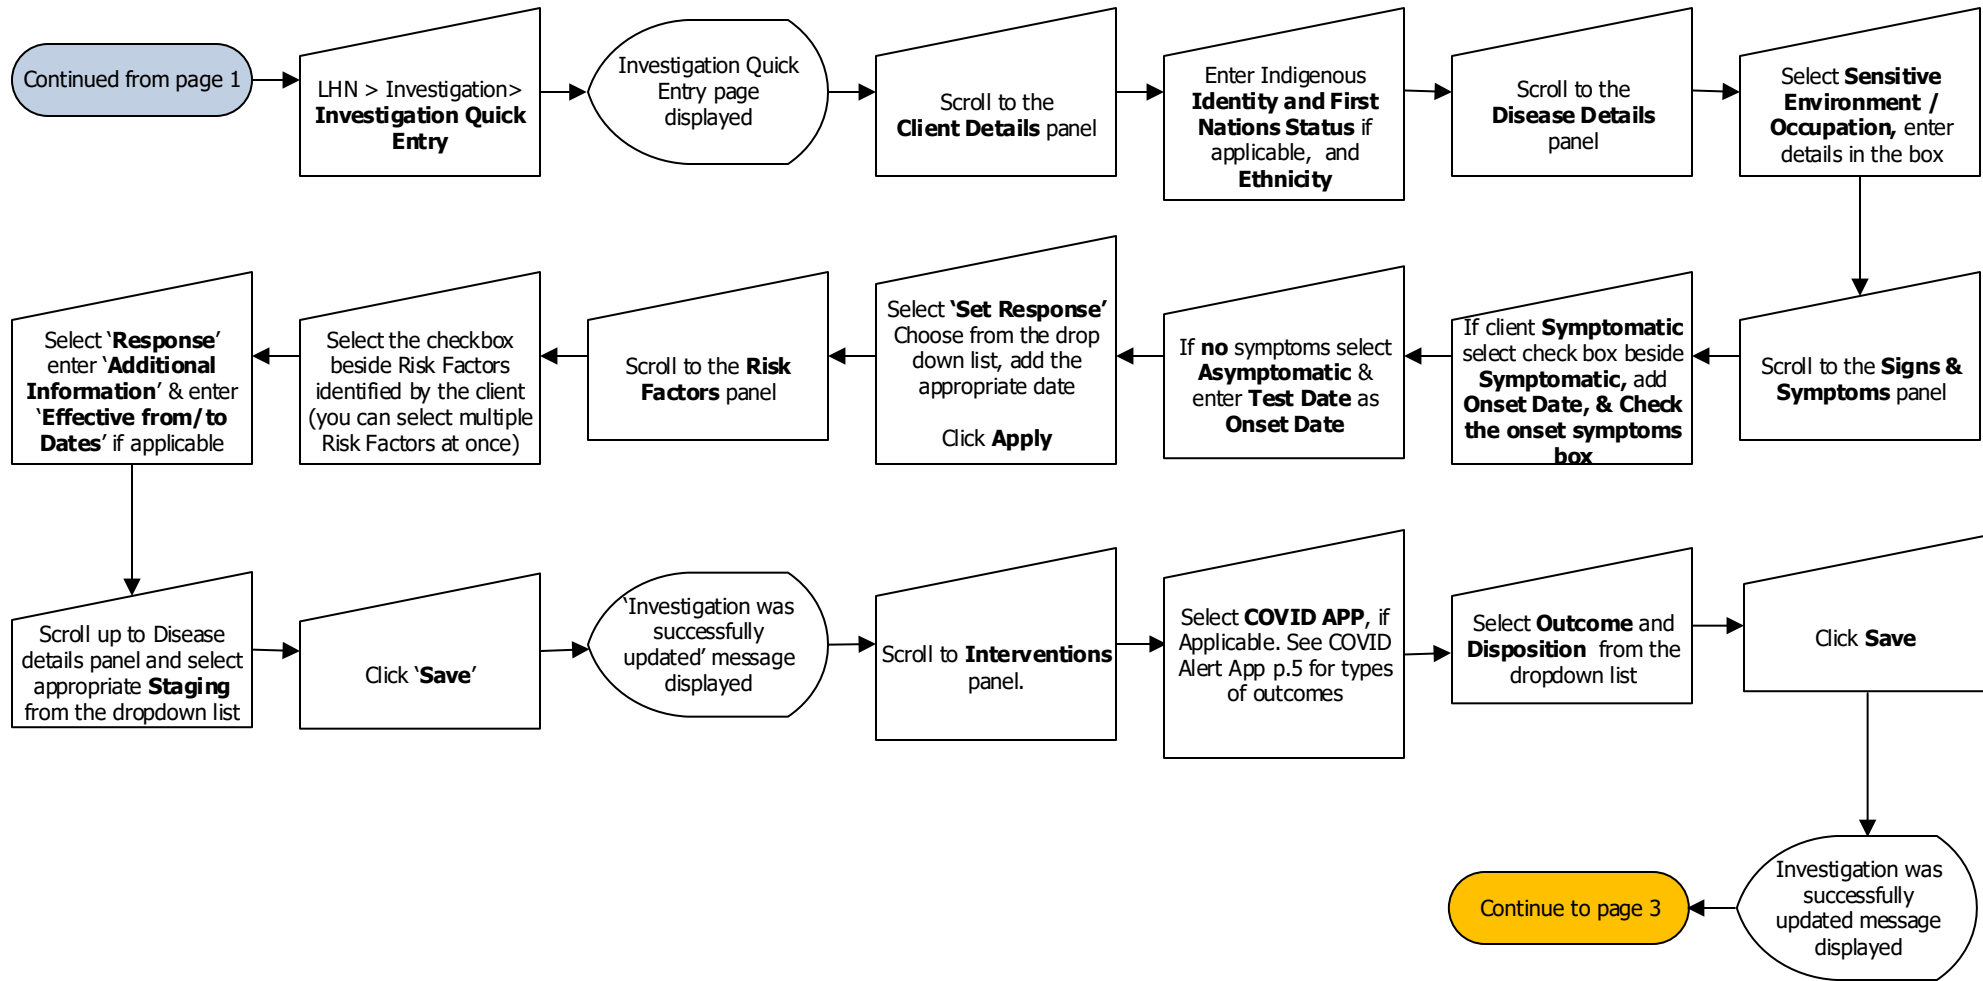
Continued from page 1

LHN > Investigation> **Investigation Quick Entry**

Investigation Quick Entry page displayed

Scroll to the **Client Details** panel

Enter Indigenous **Identity and First Nations Status** if applicable, and **Ethnicity**

Scroll to the **Disease Details** panel

Select **Sensitive Environment / Occupation**, enter details in the box

Scroll to the **Signs & Symptoms** panel

If client **Symptomatic** select check box beside **Symptomatic**, add **Onset Date, & Check the onset symptoms box**

If **no** symptoms select **Asymptomatic** & enter **Test Date** as **Onset Date**

Select **'Set Response'** Choose from the drop down list, add the appropriate date

Click **Apply**

Scroll to the **Risk Factors** panel

Select the checkbox beside Risk Factors identified by the client (you can select multiple Risk Factors at once)

Select '**Response**' enter '**Additional Information**' & enter '**Effective from/to Dates**' if applicable

Scroll up to Disease details panel and select appropriate **Staging** from the dropdown list

Click '**Save**'

'Investigation was successfully updated' message displayed

Scroll to **Interventions** panel.

Select **COVID APP**, if Applicable. See COVID Alert App p.5 for types of outcomes

Select **Outcome** and **Disposition** from the dropdown list

Click **Save**

Investigation was successfully updated message displayed

Continue to page 3